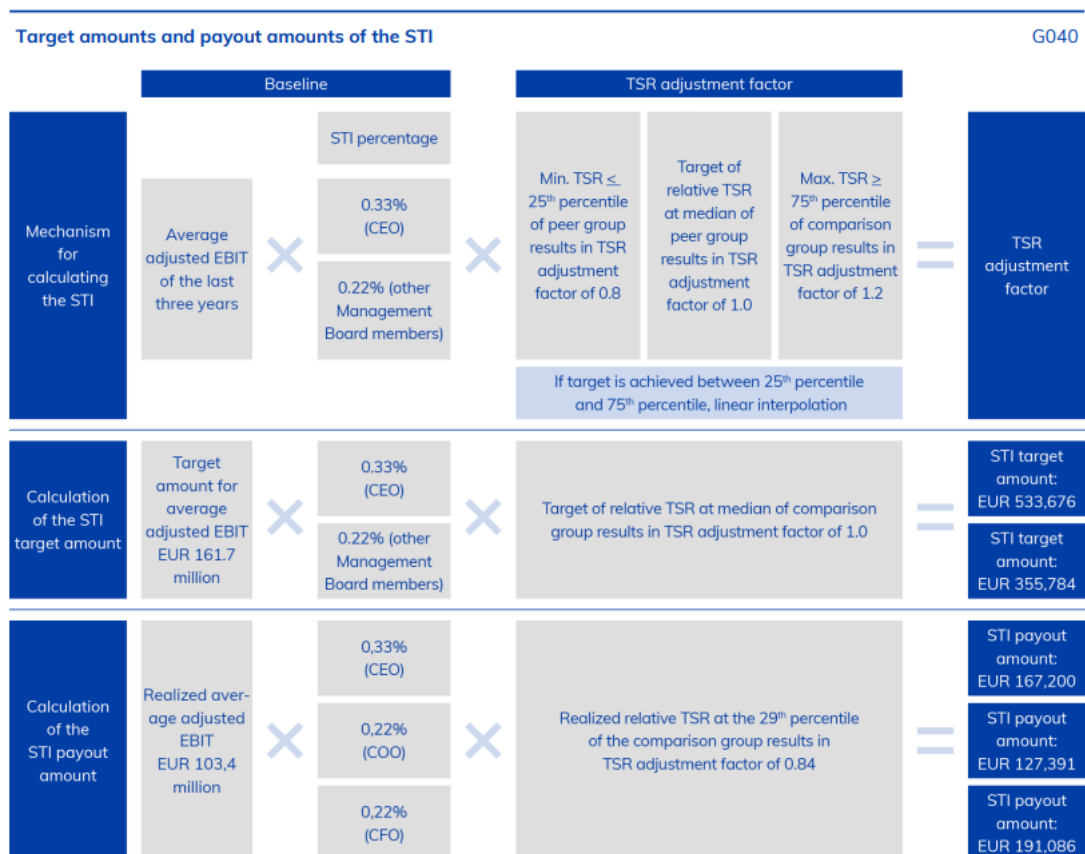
Target amounts and payout amounts of the STI

G040

Baseline

TSR adjustment factor

Mechanism for calculating the STI

Average adjusted EBIT of the last three years

STI percentage

0.33% (CEO)

0.22% (other Management Board members)

Min. TSR ≤ 25th percentile of peer group results in TSR adjustment factor of 0.8

Target of relative TSR at median of peer group results in TSR adjustment factor of 1.0

Max. TSR ≥ 75th percentile of comparison group results in TSR adjustment factor of 1.2

If target is achieved between 25th percentile and 75th percentile, linear interpolation

TSR adjustment factor

Calculation of the STI target amount

Target amount for average adjusted EBIT EUR 161.7 million

0.33% (CEO)

0.22% (other Management Board members)

Target of relative TSR at median of comparison group results in TSR adjustment factor of 1.0

STI target amount: EUR 533,676

STI target amount: EUR 355,784

Calculation of the STI payout amount

Realized average adjusted EBIT EUR 103,4 million

0,33% (CEO)

0,22% (COO)

0,22% (CFO)

Realized relative TSR at the 29th percentile of the comparison group results in TSR adjustment factor of 0.84

STI payout amount: EUR 167,200

STI payout amount: EUR 127,391

STI payout amount: EUR 191,086